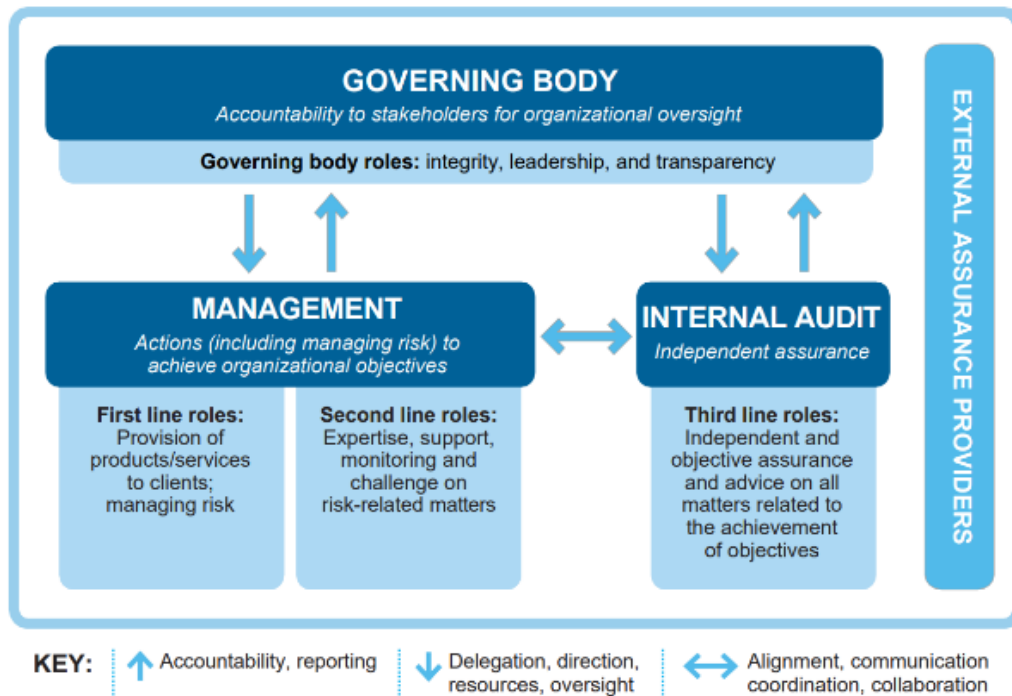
GOVERNING BODY
Accountability to stakeholders for organizational oversight

Governing body roles: integrity, leadership, and transparency

MANAGEMENT
Actions (including managing risk) to achieve organizational objectives

First line roles:
Provision of products/services to clients; managing risk

Second line roles:
Expertise, support, monitoring and challenge on risk-related matters

INTERNAL AUDIT
Independent assurance

Third line roles:
Independent and objective assurance and advice on all matters related to the achievement of objectives

EXTERNAL ASSURANCE PROVIDERS

KEY: Accountability, reporting | Delegation, direction, resources, oversight | Alignment, communication coordination, collaboration